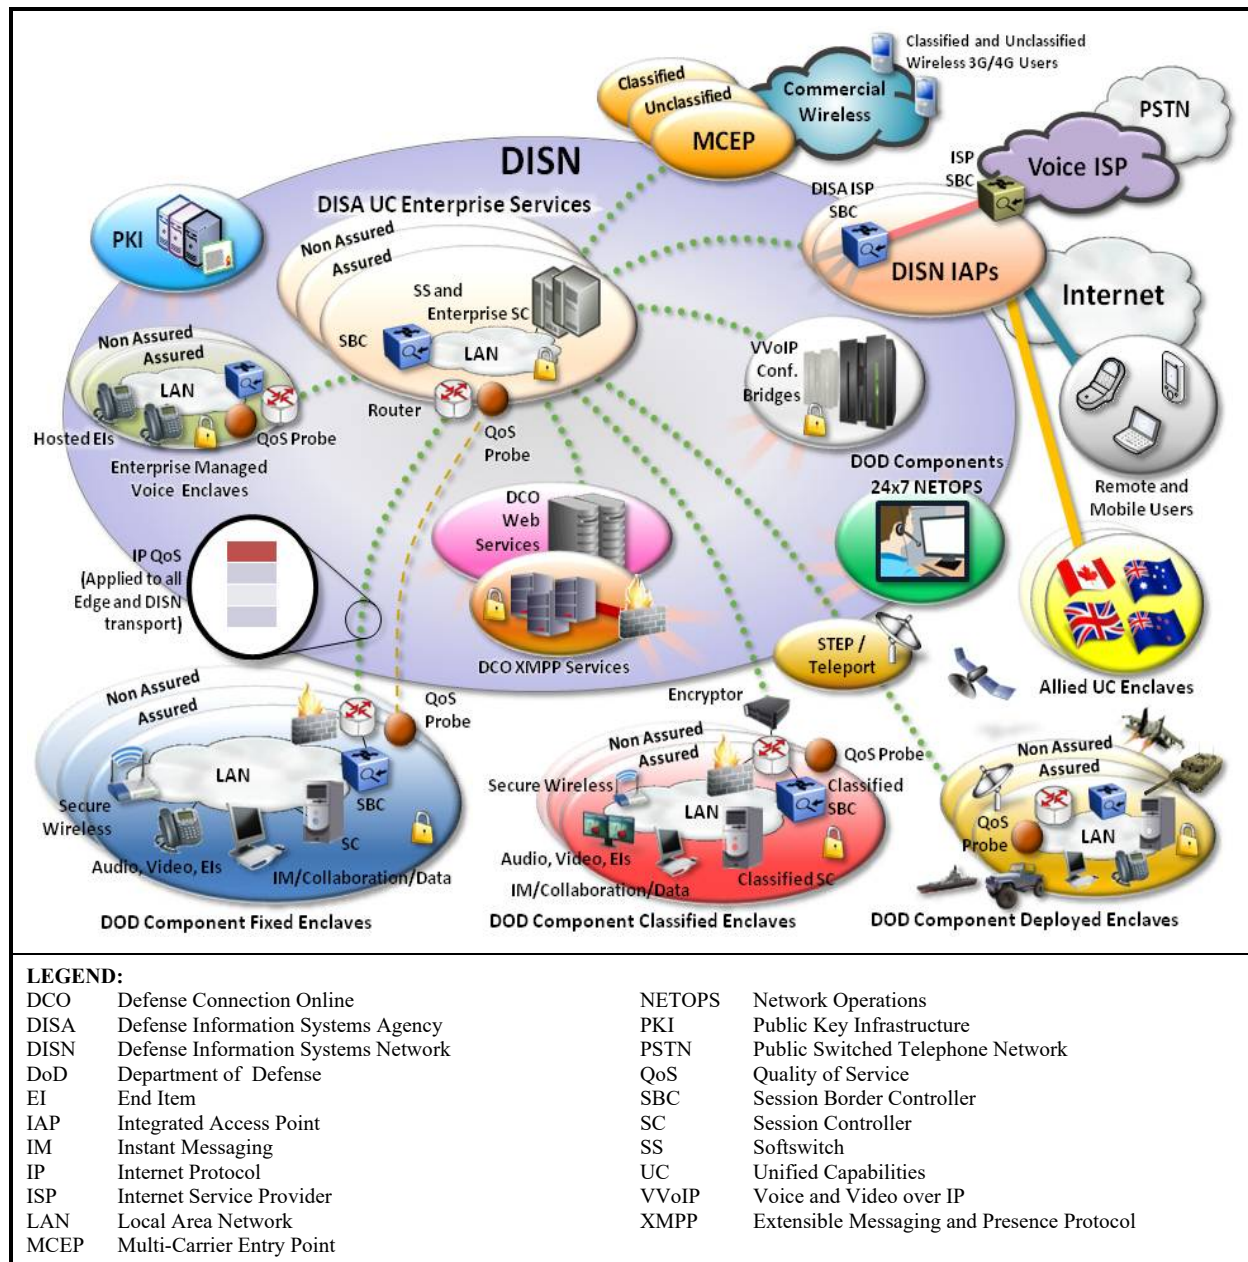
Classified and Unclassified Wireless 3G/4G Users

Classified
Unclassified
MCEP

Commercial Wireless

PSTN

ISP SBC

Voice ISP

DISN

DISA UC Enterprise Services

Non Assured
Assured

SS and Enterprise SC

SBC

LAN

DISA ISP SBC

DISN IAPs

Internet

PKI

Non Assured
Assured

LAN

Hosted EIs

QoS Probe

Enterprise Managed Voice Enclaves

Router

QoS Probe

VVoIP Conf. Bridges

Remote and Mobile Users

DOD Components 24x7 NETOPS

DCO Web Services

IP QoS (Applied to all Edge and DISN transport)

DCO XMPP Services

STEP / Teleport

Allied UC Enclaves

Non Assured
Assured

LAN

Secure Wireless

SBC

SC

Audio, Video, EIs

IM/Collaboration/Data

QoS Probe

DOD Component Fixed Enclaves

Encryptor

Non Assured
Assured

Secure Wireless

QoS Probe

Classified SBC

LAN

Audio, Video, EIs

IM/Collaboration/Data

Classified SC

DOD Component Classified Enclaves

Non Assured
Assured

QoS Probe

LAN

DOD Component Deployed Enclaves

LEGEND:
DCO Defense Connection Online
DISA Defense Information Systems Agency
DISN Defense Information Systems Network
DoD Department of Defense
EI End Item
IAP Integrated Access Point
IM Instant Messaging
IP Internet Protocol
ISP Internet Service Provider
LAN Local Area Network
MCEP Multi-Carrier Entry Point

NETOPS Network Operations
PKI Public Key Infrastructure
PSTN Public Switched Telephone Network
QoS Quality of Service
SBC Session Border Controller
SC Session Controller
SS Softswitch
UC Unified Capabilities
VVoIP Voice and Video over IP
XMPP Extensible Messaging and Presence Protocol